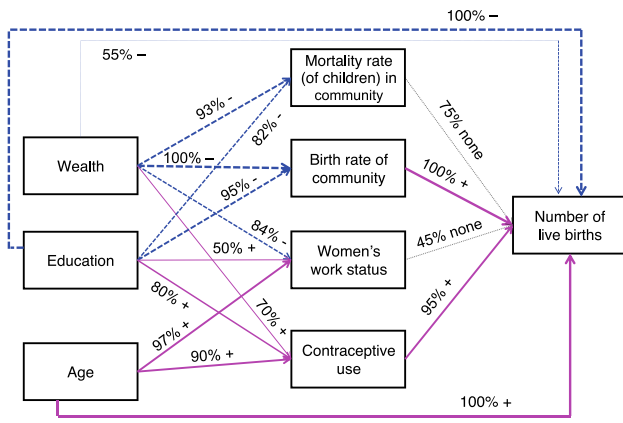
100% −

55% −

Mortality rate (of children) in community

93% -

82% -

75% none

Wealth

100% −

Birth rate of community

95% -

100% +

84% -

Number of live births

Education

50% +

Women's work status

45% none

80% +

70% +

95% +

97% +

Age

90% +

Contraceptive use

100% +